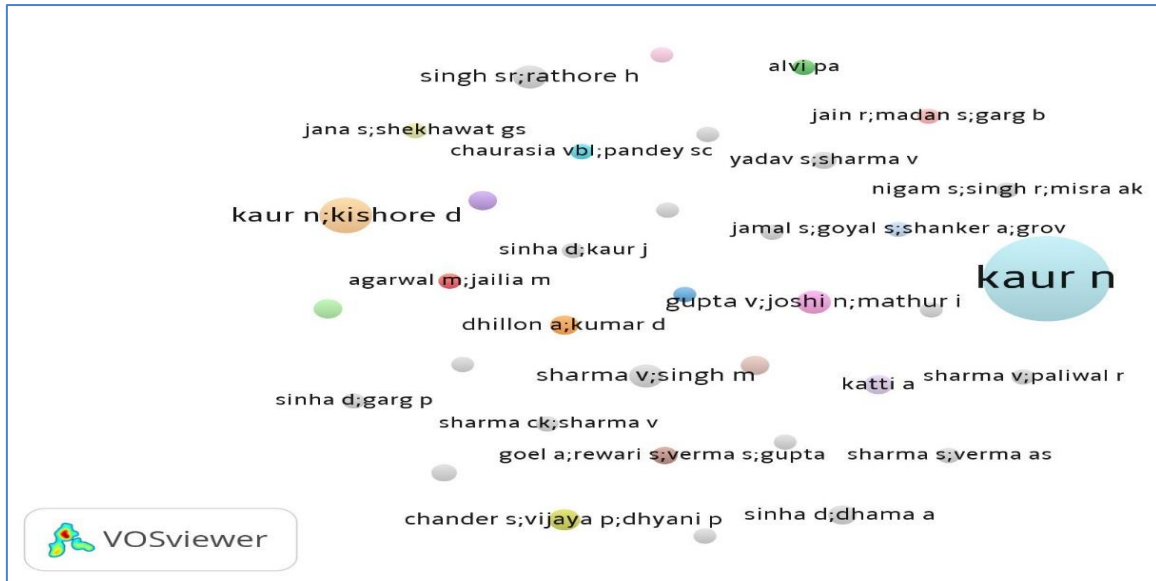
singh sr;rathore h
alvi pa
jain r;madan s;garg b
jana s;shekhawat gs
chaurasia vbl;pandey sc
yadav s;sharma v
nigam s;singh r;misra ak
kaur n;kishore d
jamal s;goyal s;shanker a;grov
sinha d;kaur j
kaur n
agarwal m;jailia m
gupta v;joshi n;mathur i
dhillon a;kumar d
sharma v;singh m
katti a
sharma v;paliwal r
sinha d;garg p
sharma ck;sharma v
goel a;rewari s;verma s;gupta
sharma s;verma as
chander s;vijaya p;dhyani p
sinha d;dhama a
VOSviewer